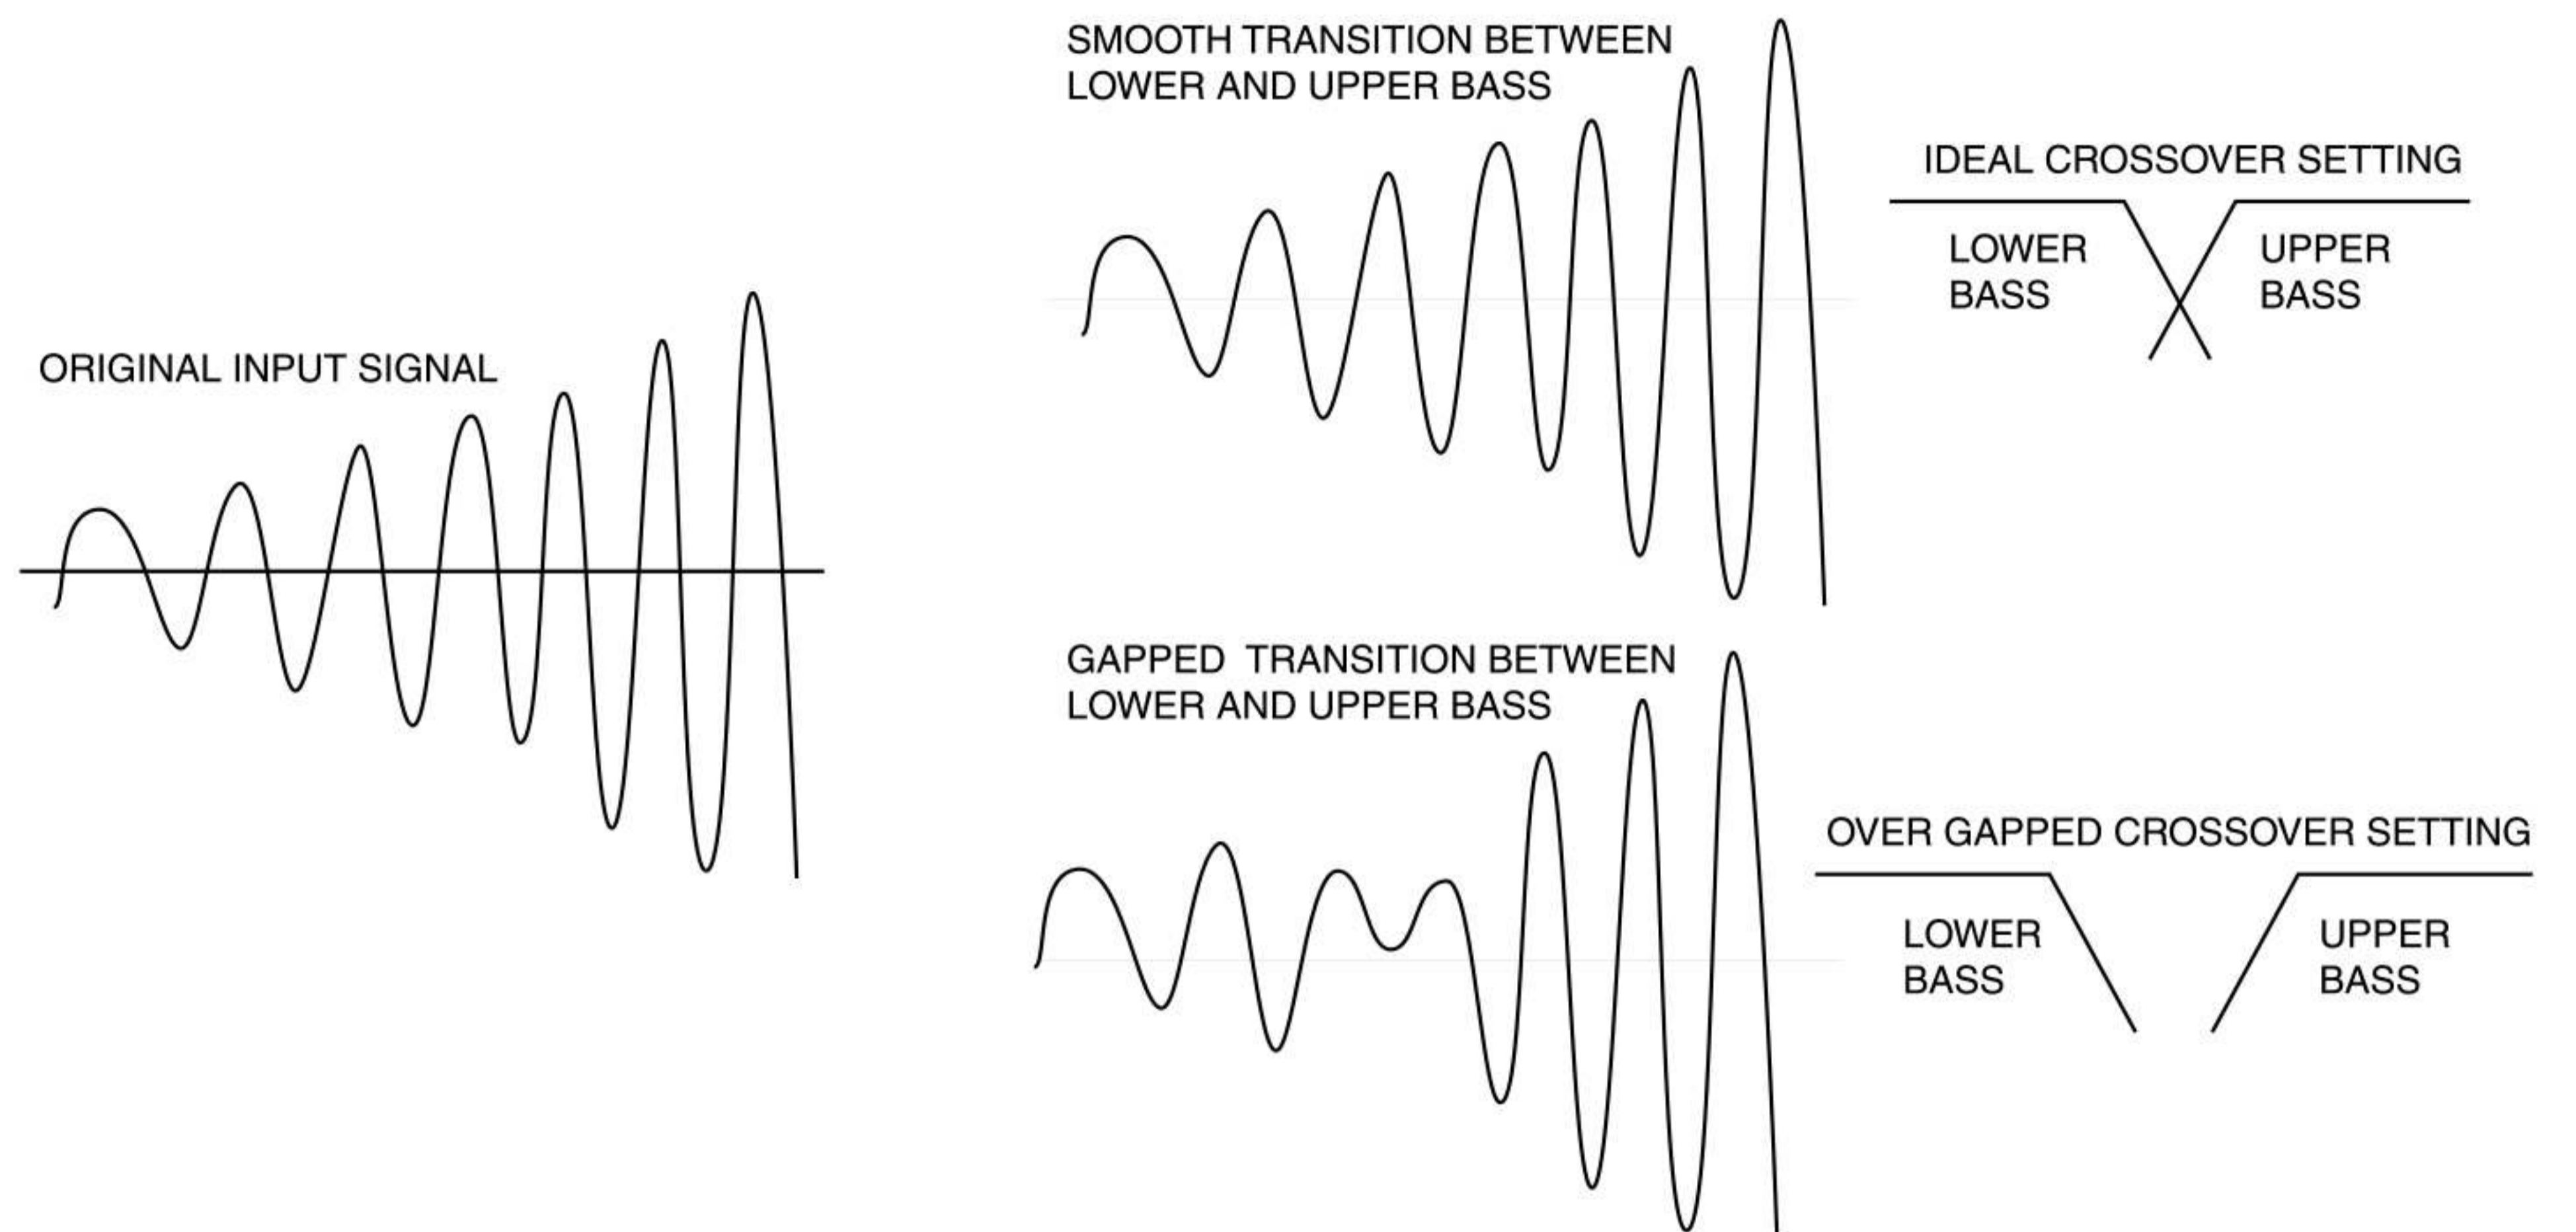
ORIGINAL INPUT SIGNAL

SMOOTH TRANSITION BETWEEN LOWER AND UPPER BASS

IDEAL CROSSOVER SETTING

LOWER BASS

UPPER BASS

GAPPED TRANSITION BETWEEN LOWER AND UPPER BASS

OVER GAPPED CROSSOVER SETTING

LOWER BASS

UPPER BASS